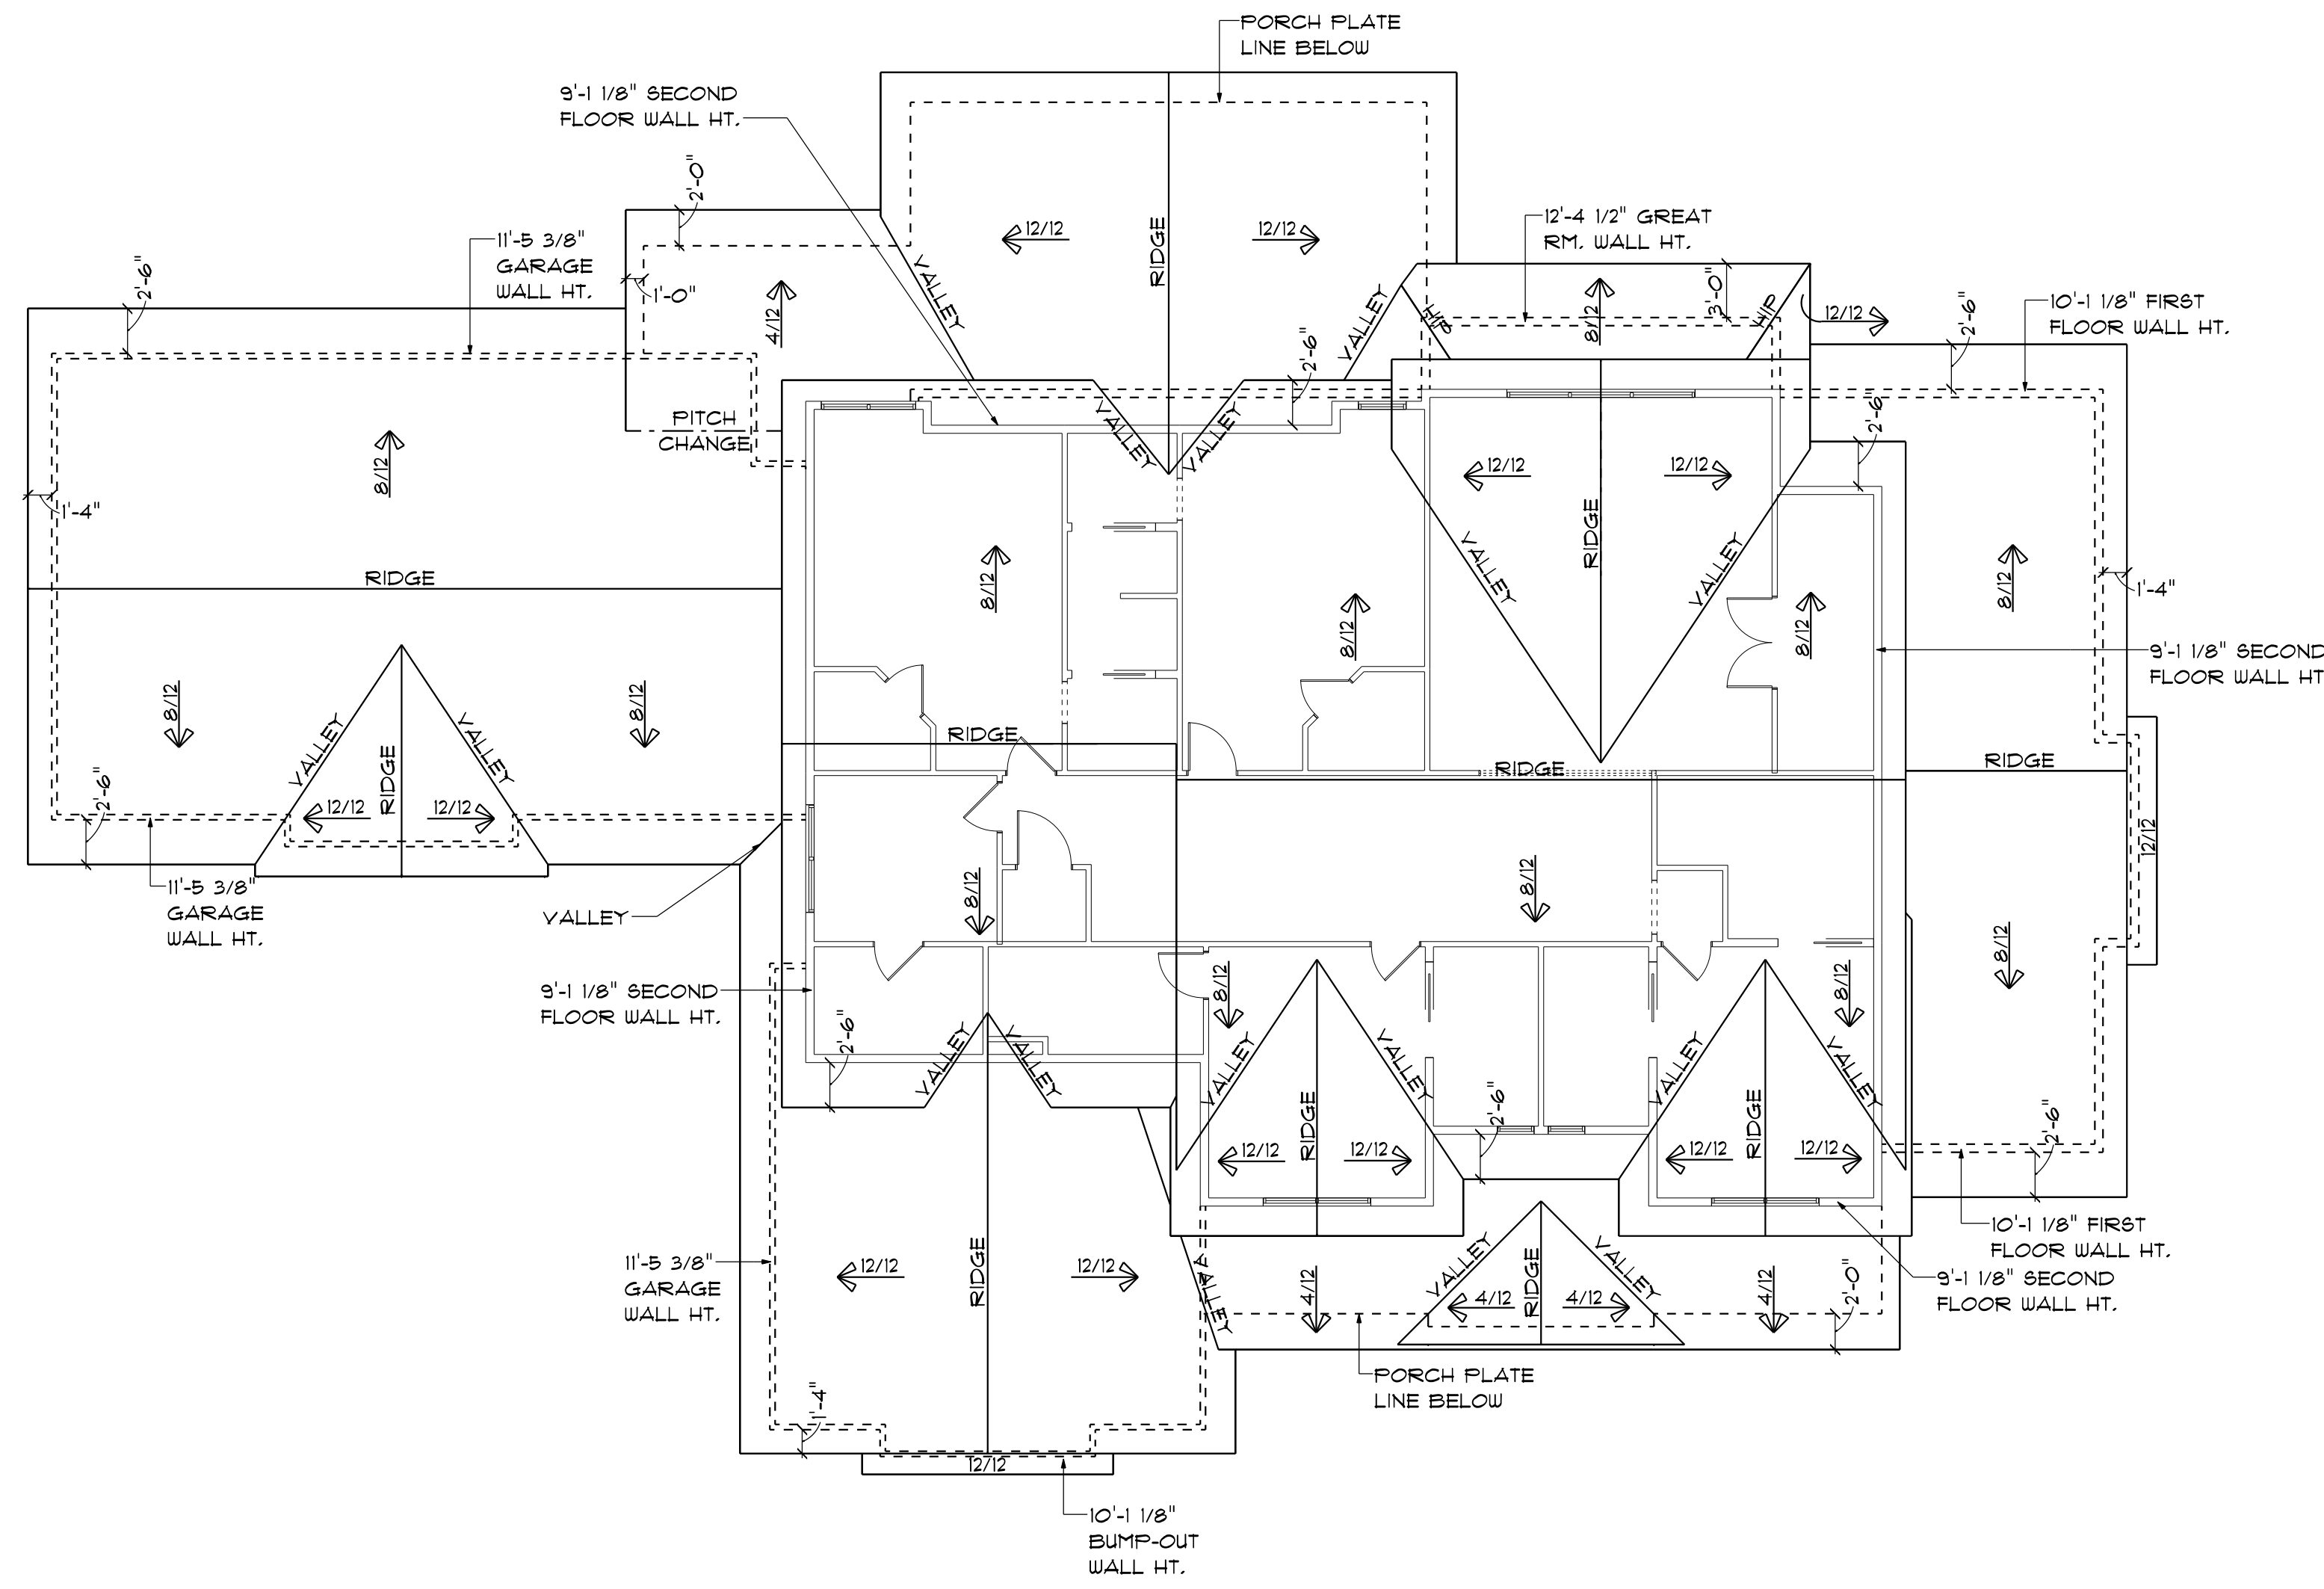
PORCH PLATE LINE BELOW

9'-1 1/8" SECOND FLOOR WALL HT.

2'-0"

11'-5 3/8" GARAGE WALL HT.

2'-6"

1'-0"

12/12

RIDGE

12/12

12'-4 1/2" GREAT RM. WALL HT.

3'-0"

HIP

HIP

8/12

12/12

10'-1 1/8" FIRST FLOOR WALL HT.

2'-6"

4/12

VALLEY

VALLEY

2'-6"

PITCH CHANGE

8/12

VALLEY

VALLEY

2'-6"

1'-4"

12/12

12/12

VALLEY

RIDGE

VALLEY

8/12

8/12

8/12

8/12

1'-4"

RIDGE

9'-1 1/8" SECOND FLOOR WALL HT

8/12

8/12

RIDGE

RIDGE

RIDGE

VALLEY

VALLEY

12/12

RIDGE

12/12

2'-6"

12/12

11'-5 3/8" GARAGE WALL HT.

VALLEY

8/12

8/12

8/12

9'-1 1/8" SECOND FLOOR WALL HT.

8/12

8/12

2'-6"

VALLEY

VALLEY

VALLEY

VALLEY

RIDGE

12/12

12/12

2'-6"

VALLEY

VALLEY

RIDGE

12/12

12/12

2'-6"

10'-1 1/8" FIRST FLOOR WALL HT.

11'-5 3/8" GARAGE WALL HT.

12/12

RIDGE

12/12

VALLEY

4/12

VALLEY

RIDGE

VALLEY

4/12

4/12

4/12

2'-0"

9'-1 1/8" SECOND FLOOR WALL HT.

PORCH PLATE LINE BELOW

1'-4"

12/12

10'-1 1/8" BUMP-OUT WALL HT.